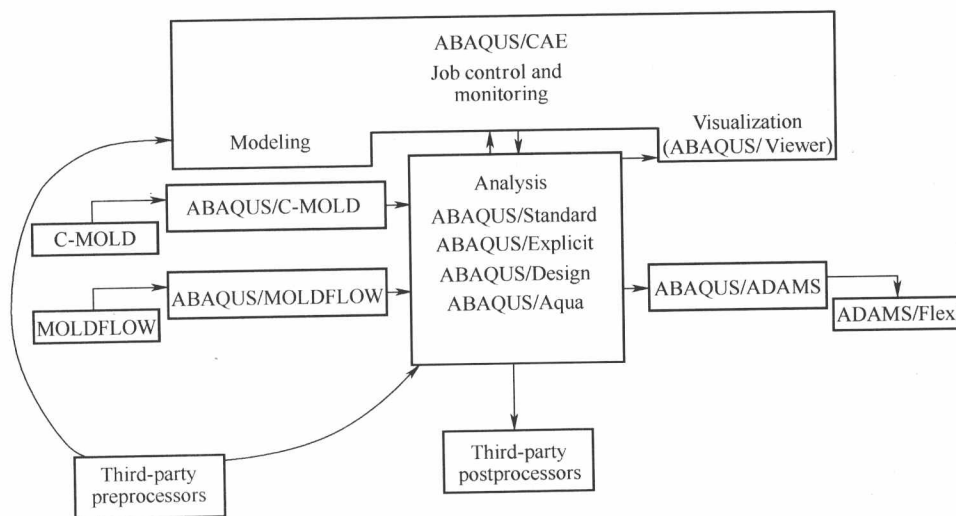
ABAQUS/CAE
Job control and monitoring

Modeling

Visualization (ABAQUS/ Viewer)

ABAQUS/C-MOLD

C-MOLD

Analysis
ABAQUS/Standard
ABAQUS/Explicit
ABAQUS/Design
ABAQUS/Aqua

ABAQUS/MOLDFLOW

MOLDFLOW

ABAQUS/ADAMS

ADAMS/Flex

Third-party postprocessors

Third-party preprocessors